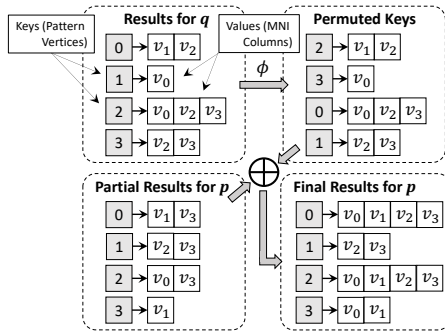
Keys (Pattern Vertices)

Results for $q$

Values (MNI Columns)

0 $v_1$ $v_2$

1 $v_0$

2 $v_0$ $v_2$ $v_3$

3 $v_2$ $v_3$

$\phi$

Permuted Keys

2 $v_1$ $v_2$

3 $v_0$

0 $v_0$ $v_2$ $v_3$

1 $v_2$ $v_3$

$\oplus$

Partial Results for $p$

0 $v_1$ $v_3$

1 $v_2$ $v_3$

2 $v_0$ $v_3$

3 $v_1$

Final Results for $p$

0 $v_0$ $v_1$ $v_2$ $v_3$

1 $v_2$ $v_3$

2 $v_0$ $v_1$ $v_2$ $v_3$

3 $v_0$ $v_1$